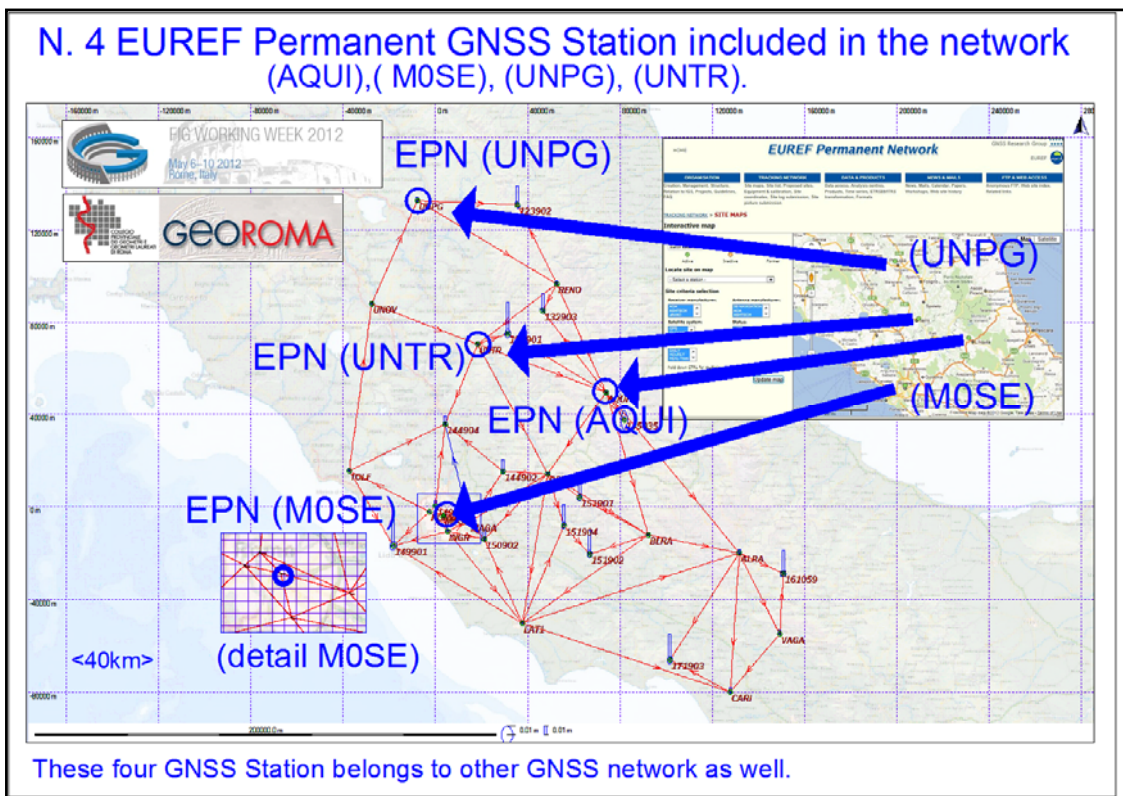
N. 4 EUREF Permanent GNSS Station included in the network
(AQUI),( M0SE), (UNPG), (UNTR).

-160000 m -120000 m -80000 m -40000 m 0 m 40000 m 80000 m 120000 m 160000 m 200000 m 240000 m

160000 m
120000 m
80000 m
40000 m
0 m
-40000 m
-80000 m

FIG WORKING WEEK 2012
May 6–10 2012
Rome, Italy

GEOROMA

EPN (UNPG)

EUREF Permanent Network

ORGANISATION TRACKING NETWORK DATA & PRODUCTS NEWS & MAILS FTP & WEB ACCESS

TRACKING NETWORK > SITE MAPS

Interactive map

Locate site on map

Site criteria selection

Update map

(UNPG)

UNPG
123902
RENO
135903
UNOV
EPN (UNTR)
UNTR
EPN (AQUI)
AQUI
(M0SE)
144904
144902
TOLF
151901
EPN (M0SE)
149901
150902
151904
151902
BLRA
ALRA
161059
CAT1
VAGA
171903
CARI

<40km>

(detail M0SE)

200000.0 m

0.01 m 0.01 m

These four GNSS Station belongs to other GNSS network as well.